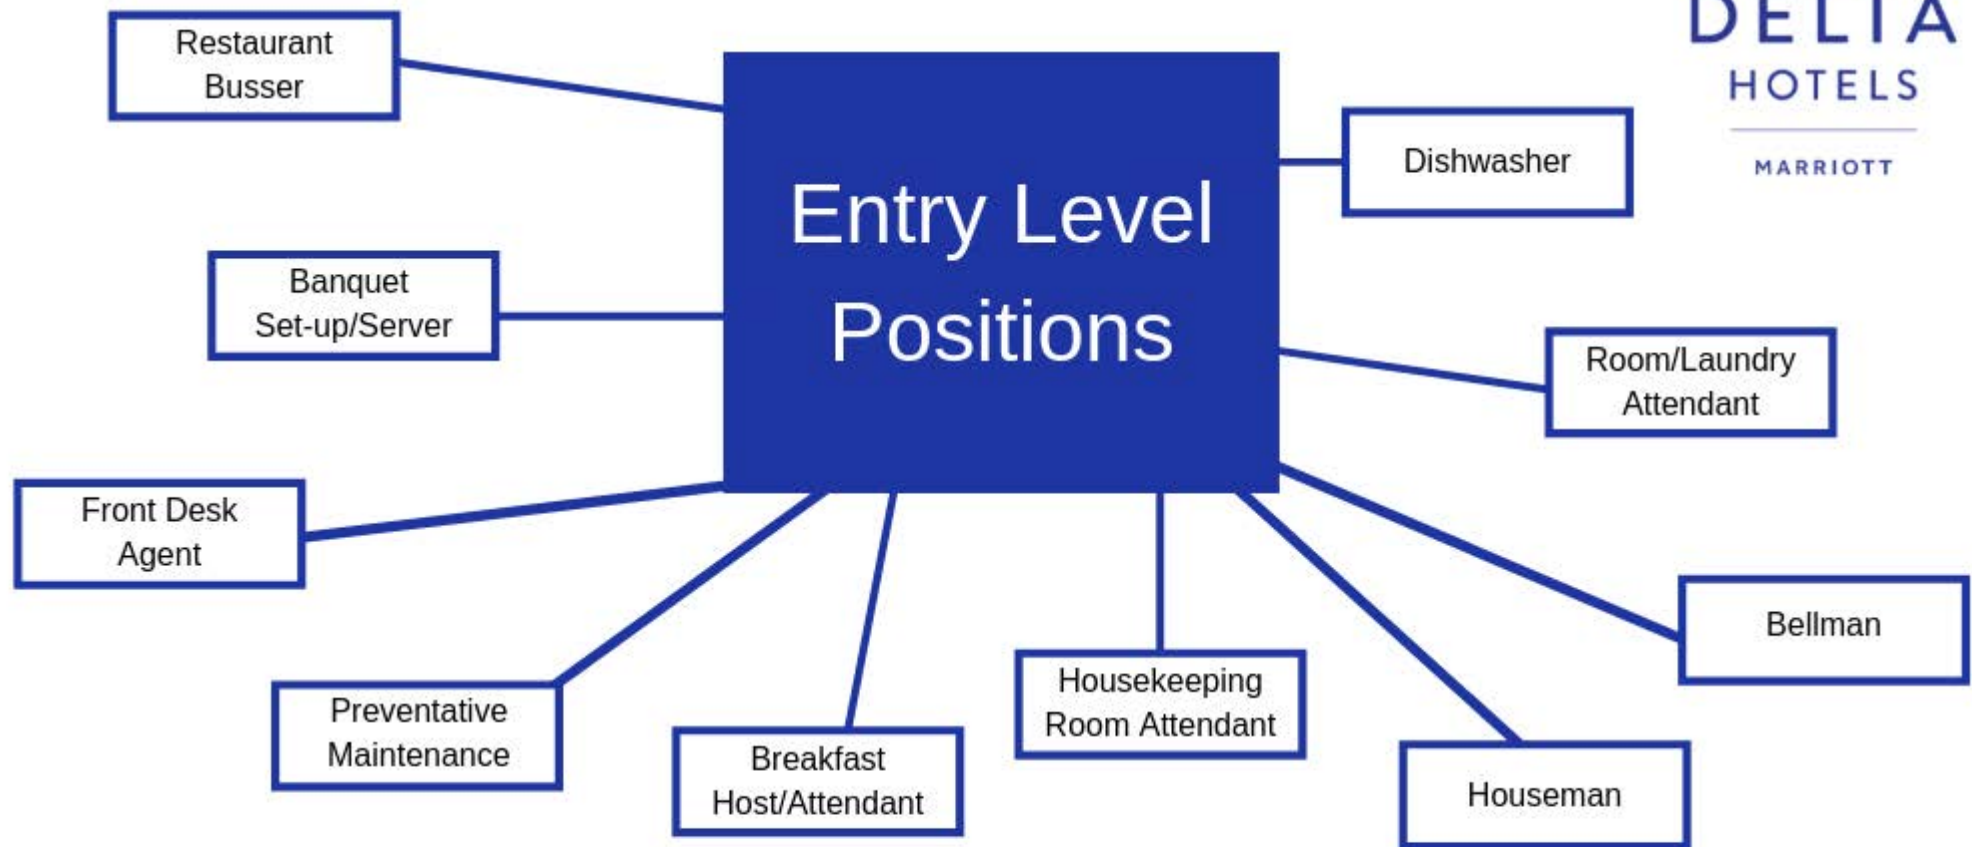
Restaurant Busser

DELTA
HOTELS
MARRIOTT

Entry Level Positions

Dishwasher

Banquet Set-up/Server

Room/Laundry Attendant

Front Desk Agent

Bellman

Housekeeping Room Attendant

Preventative Maintenance

Breakfast Host/Attendant

Houseman